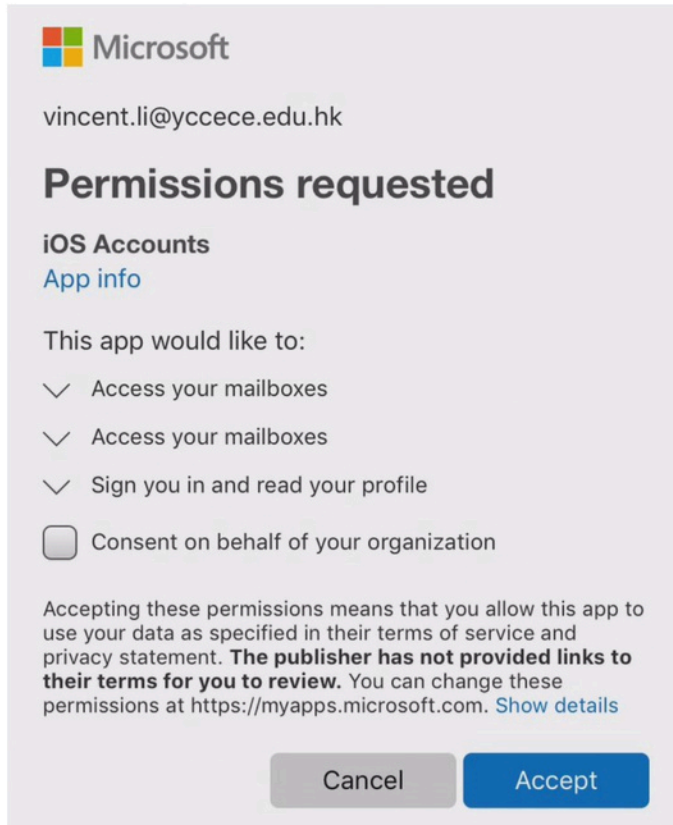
Microsoft

vincent.li@yccece.edu.hk

Permissions requested

iOS Accounts
App info

This app would like to:

Access your mailboxes

Access your mailboxes

Sign you in and read your profile

Consent on behalf of your organization

Accepting these permissions means that you allow this app to use your data as specified in their terms of service and privacy statement. **The publisher has not provided links to their terms for you to review.** You can change these permissions at https://myapps.microsoft.com. Show details

Cancel
Accept